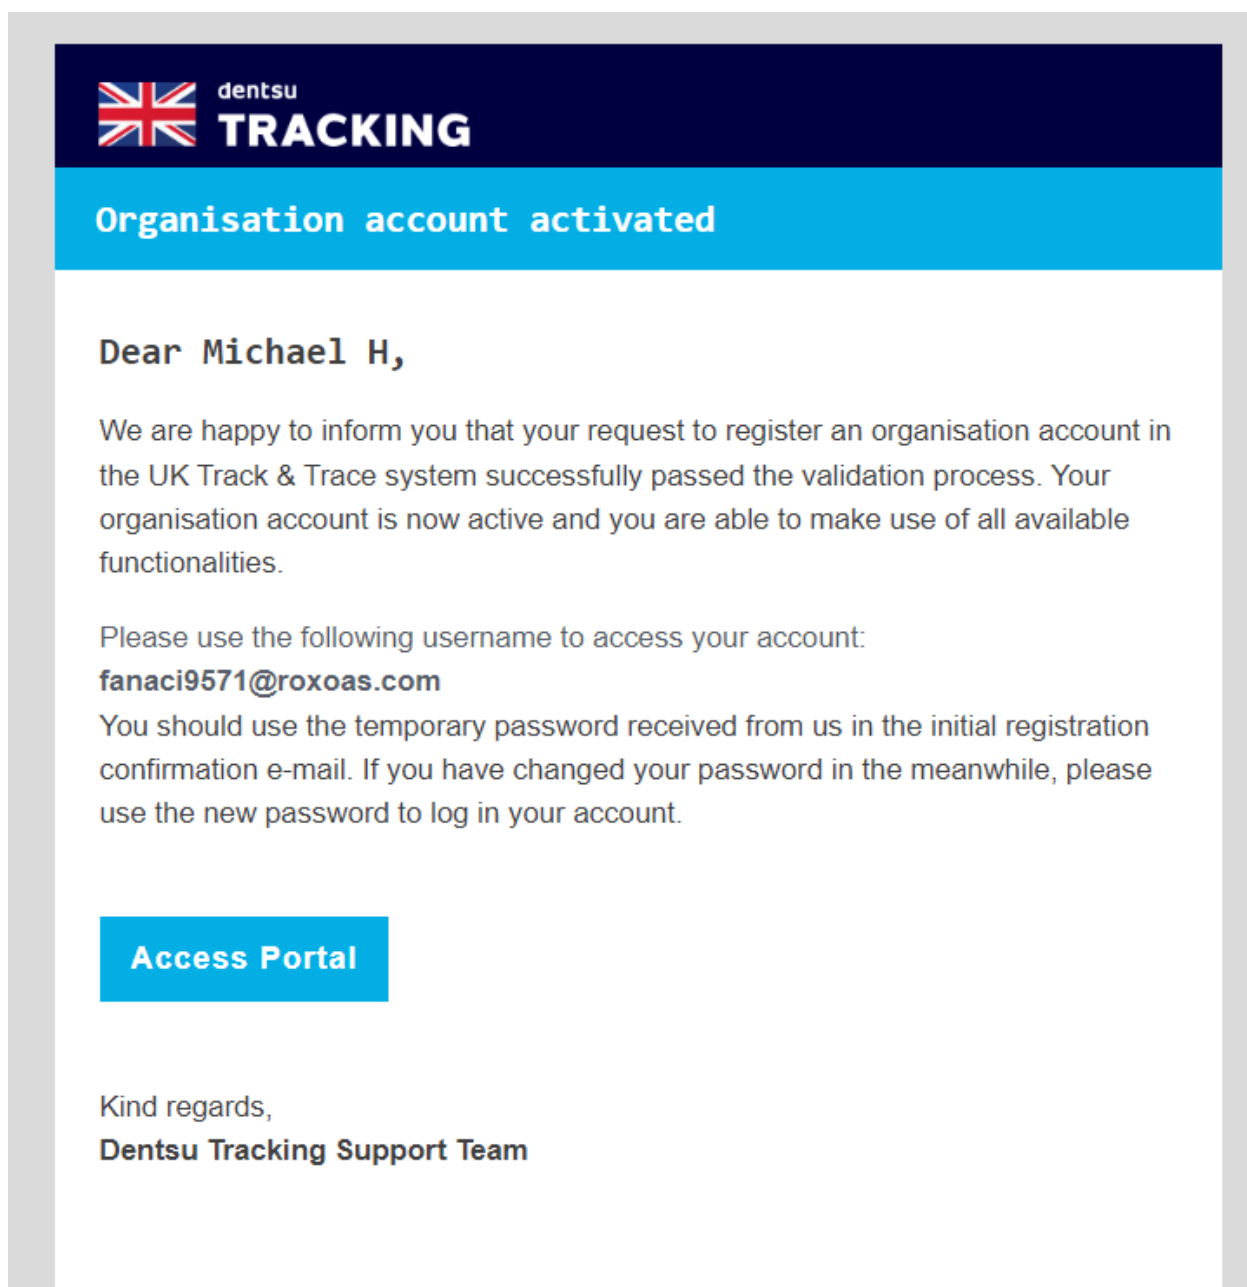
dentsu
TRACKING

Organisation account activated

Dear Michael H,

We are happy to inform you that your request to register an organisation account in the UK Track & Trace system successfully passed the validation process. Your organisation account is now active and you are able to make use of all available functionalities.

Please use the following username to access your account:
fanaci9571@roxoas.com
You should use the temporary password received from us in the initial registration confirmation e-mail. If you have changed your password in the meanwhile, please use the new password to log in your account.

Access Portal

Kind regards,
Dentsu Tracking Support Team